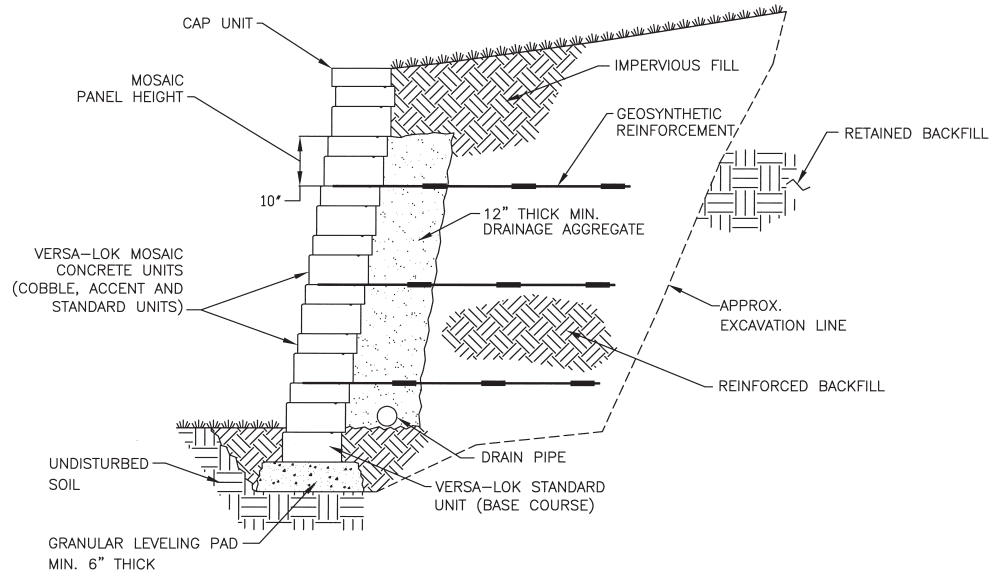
CAP UNIT

MOSAIC PANEL HEIGHT

IMPERVIOUS FILL

GEOSYNTHETIC REINFORCEMENT

RETAINED BACKFILL

10"

12" THICK MIN. DRAINAGE AGGREGATE

VERSA–LOK MOSAIC CONCRETE UNITS (COBBLE, ACCENT AND STANDARD UNITS)

APPROX. EXCAVATION LINE

REINFORCED BACKFILL

UNDISTURBED SOIL

DRAIN PIPE

VERSA–LOK STANDARD UNIT (BASE COURSE)

GRANULAR LEVELING PAD MIN. 6" THICK